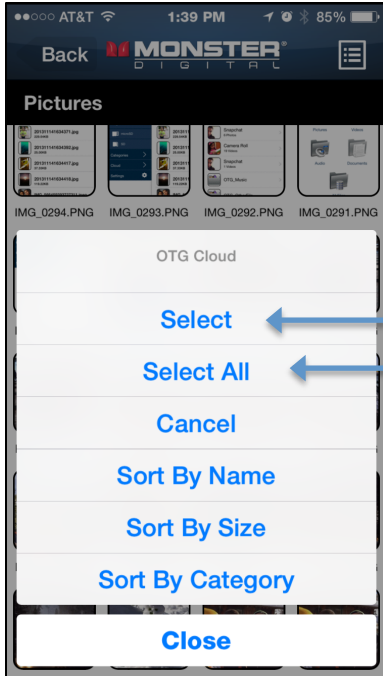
●●○○○ AT&T 1:39 PM 85%

Back MONSTER® DIGITAL

Pictures

IMG_0294.PNG IMG_0293.PNG IMG_0292.PNG IMG_0291.PNG

OTG Cloud

Select

Select All

Cancel

Sort By Name

Sort By Size

Sort By Category

Close